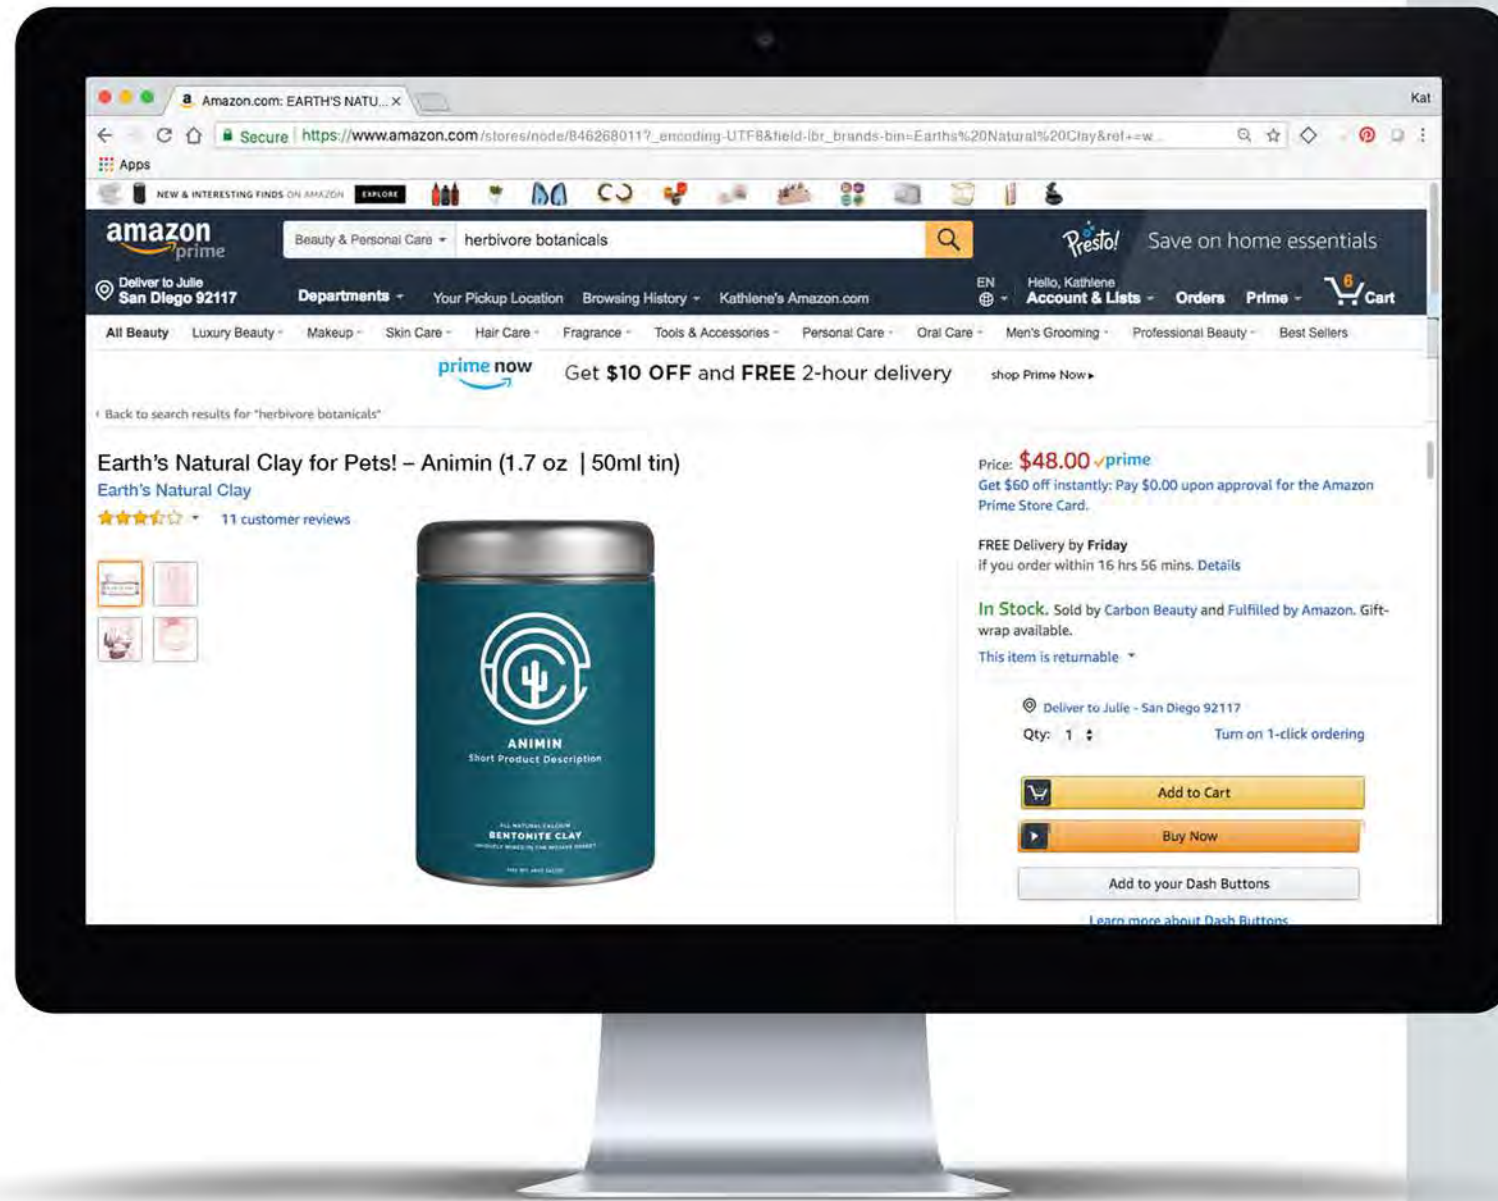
Amazon.com: EARTH'S NATU... ×

Kat

Secure https://www.amazon.com/stores/node/8462680117_encoding-UTF8&field-lbr_brands-bin=Earths%20Natural%20Clay&ref=w...

Apps

NEW & INTERESTING FINDS ON AMAZON EXPLORE

amazon prime

Beauty & Personal Care herbivore botanicals

Presto! Save on home essentials

Deliver to Julie San Diego 92117

Departments Your Pickup Location Browsing History Kathlene's Amazon.com

EN Hello, Kathlene Account & Lists Orders Prime 6 Cart

All Beauty Luxury Beauty Makeup Skin Care Hair Care Fragrance Tools & Accessories Personal Care Oral Care Men's Grooming Professional Beauty Best Sellers

prime now Get $10 OFF and FREE 2-hour delivery shop Prime Now ▸

‹ Back to search results for "herbivore botanicals"

Earth's Natural Clay for Pets! – Animin (1.7 oz | 50ml tin)

Earth's Natural Clay

11 customer reviews

ANIMIN

Short Product Description

ALL NATURAL CALCIUM

BENTONITE CLAY

Price: $48.00 ✓prime

Get $60 off instantly: Pay $0.00 upon approval for the Amazon Prime Store Card.

FREE Delivery by Friday

if you order within 16 hrs 56 mins. Details

In Stock. Sold by Carbon Beauty and Fulfilled by Amazon. Gift-wrap available.

This item is returnable

Deliver to Julie - San Diego 92117

Qty: 1

Turn on 1-click ordering

Add to Cart

Buy Now

Add to your Dash Buttons

Learn more about Dash Buttons